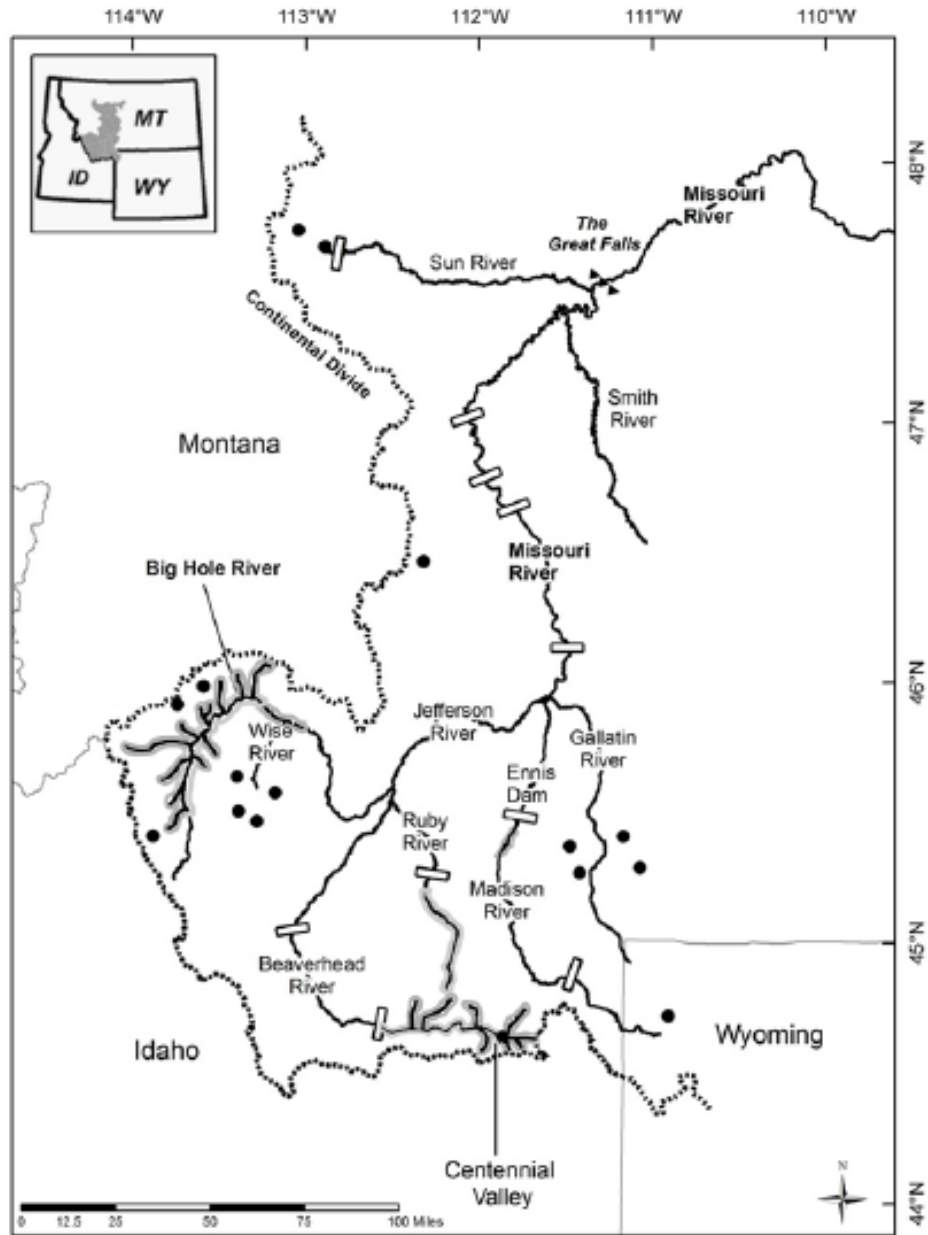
114°W 113°W 112°W 111°W 110°W

MT
ID
WY

48°N
47°N
46°N
45°N
44°N

Missouri River
The Great Falls
Sun River
Continental Divide
Smith River
Montana
Missouri River
Big Hole River
Jefferson River
Gallatin River
Wise River
Ennis Dam
Ruby River
Madison River
Beaverhead River
Idaho
Wyoming
Centennial Valley

0 12.5 25 50 75 100 Miles

N